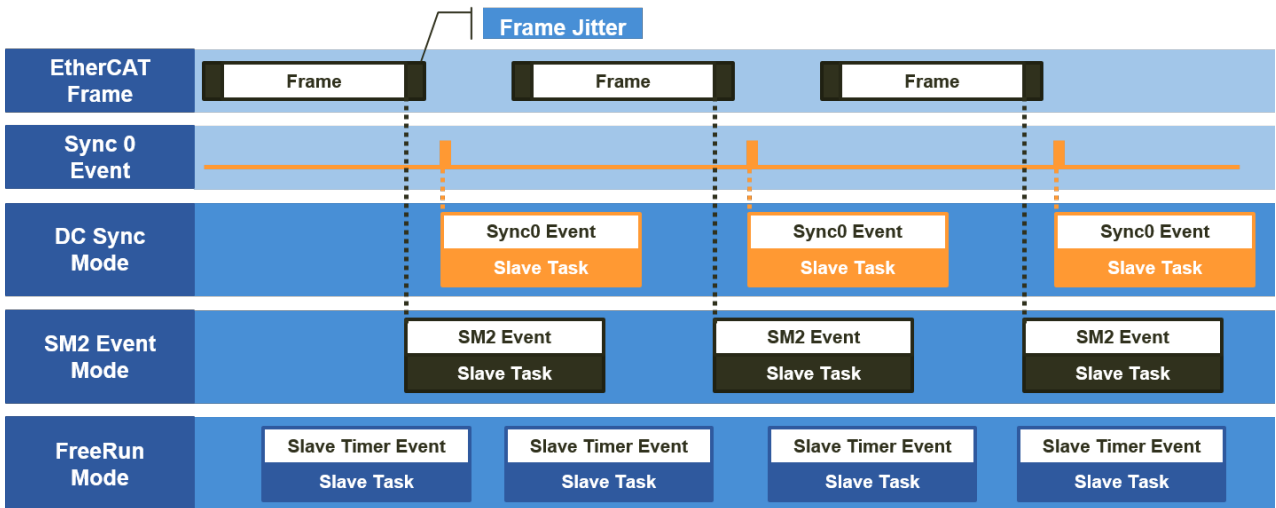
Frame Jitter

EtherCAT Frame

Frame

Frame

Frame

Sync 0 Event

DC Sync Mode

Sync0 Event
Slave Task

Sync0 Event
Slave Task

Sync0 Event
Slave Task

SM2 Event Mode

SM2 Event
Slave Task

SM2 Event
Slave Task

SM2 Event
Slave Task

FreeRun Mode

Slave Timer Event
Slave Task

Slave Timer Event
Slave Task

Slave Timer Event
Slave Task

Slave Timer Event
Slave Task